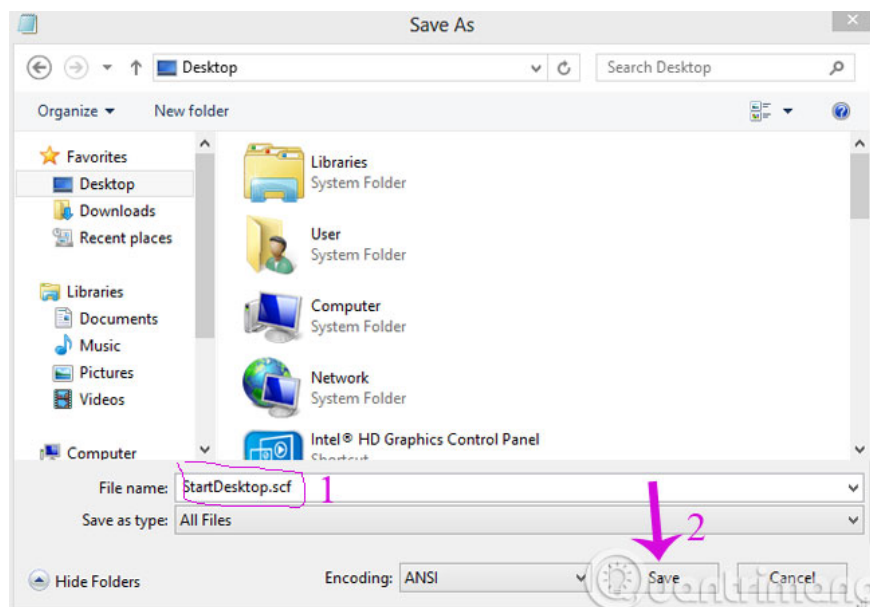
Save As

Desktop

Search Desktop

Organize ▾ New folder

Favorites
Desktop
Downloads
Recent places

Libraries
Documents
Music
Pictures
Videos

Computer

Libraries
System Folder

User
System Folder

Computer
System Folder

Network
System Folder

Intel® HD Graphics Control Panel
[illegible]

File name: StartDesktop.scf 1

Save as type: All Files

2

Hide Folders

Encoding: ANSI

Save

Cancel